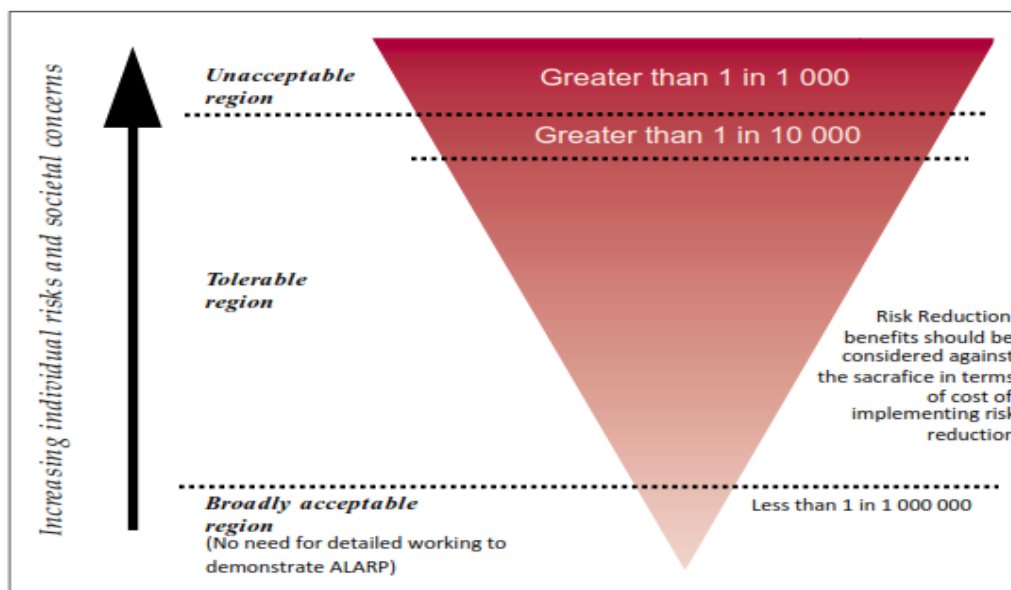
Increasing individual risks and societal concerns

Unacceptable region

Greater than 1 in 1 000

Greater than 1 in 10 000

Tolerable region

Risk Reduction benefits should be considered against the sacrafice in terms of cost of implementing risk reduction

Broadly acceptable region
(No need for detailed working to demonstrate ALARP)

Less than 1 in 1 000 000